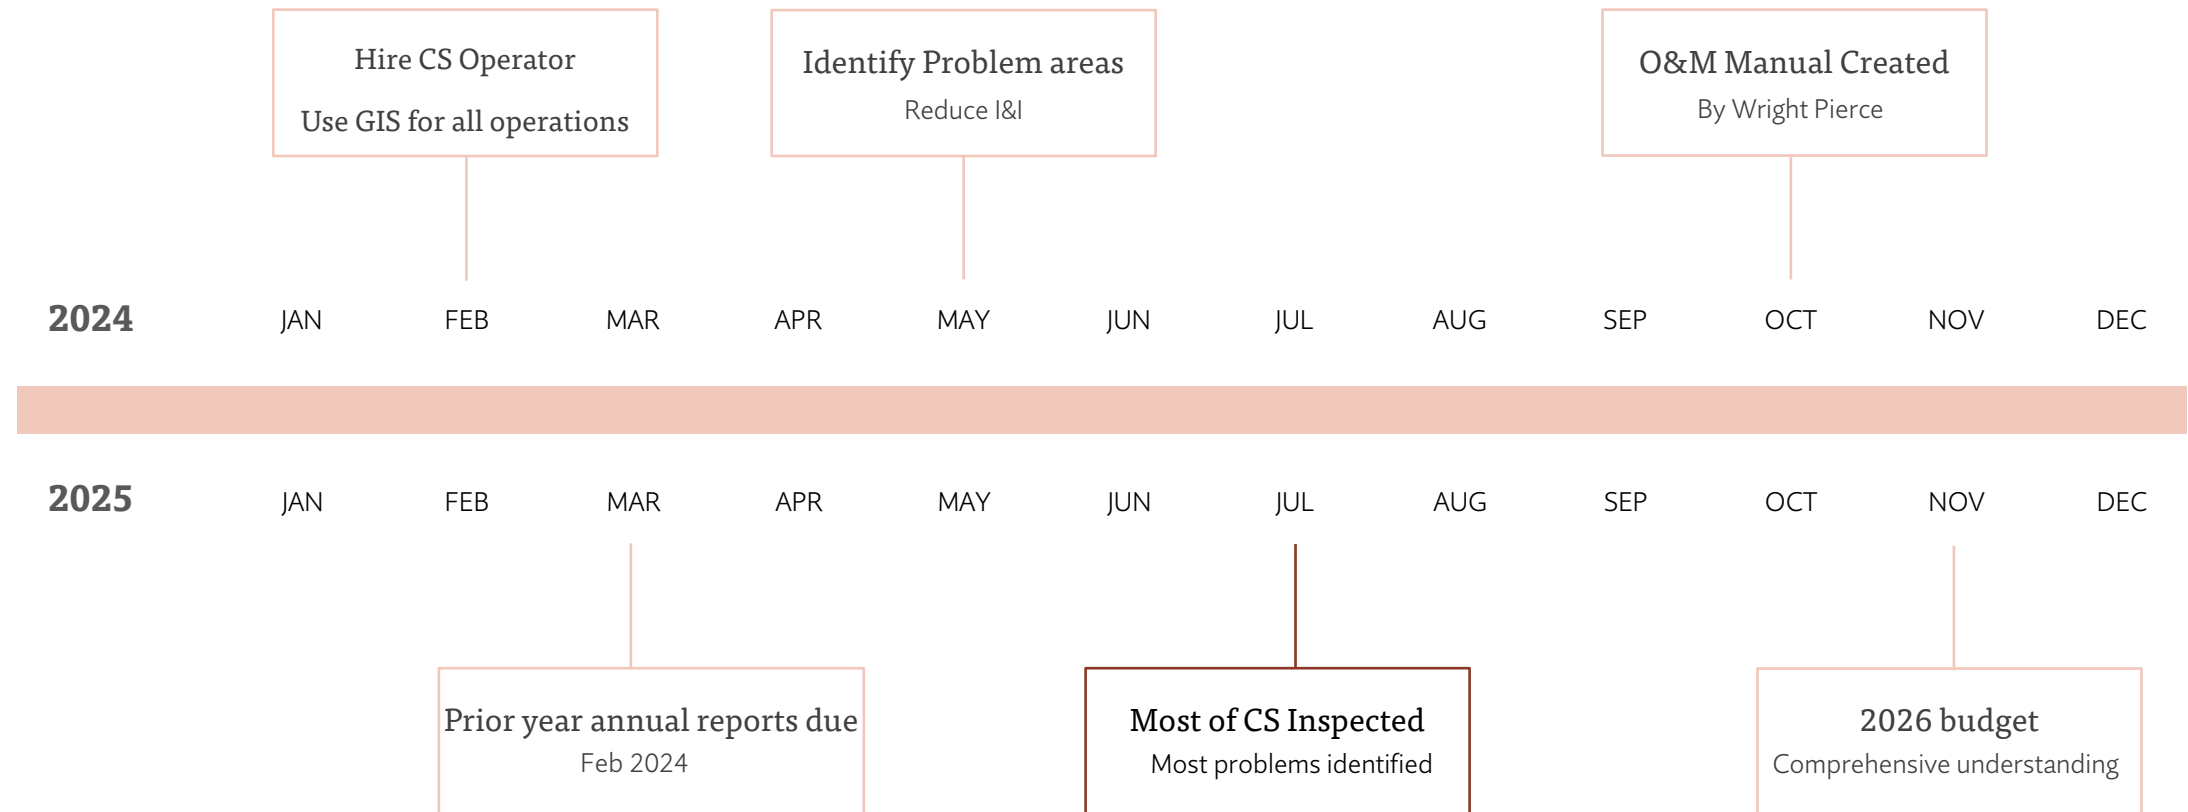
Hire CS Operator

Use GIS for all operations

Identify Problem areas

Reduce I&I

O&M Manual Created

By Wright Pierce

2024 JAN FEB MAR APR MAY JUN JUL AUG SEP OCT NOV DEC

2025 JAN FEB MAR APR MAY JUN JUL AUG SEP OCT NOV DEC

Prior year annual reports due

Feb 2024

Most of CS Inspected

Most problems identified

2026 budget

Comprehensive understanding